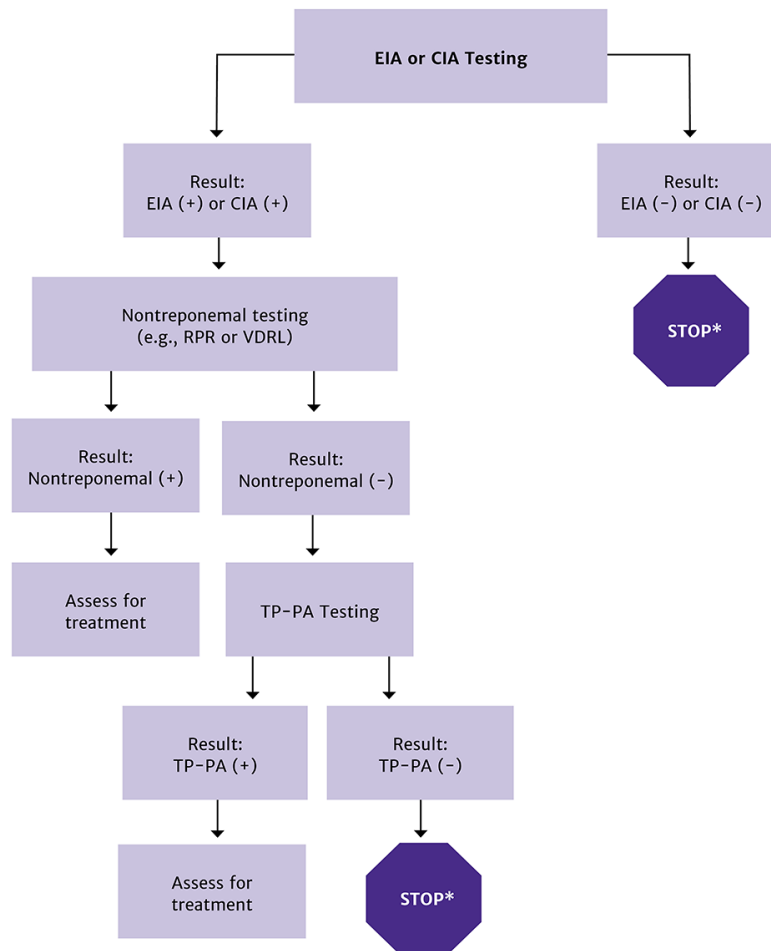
EIA or CIA Testing

Result:
EIA (+) or CIA (+)

Result:
EIA (-) or CIA (-)

STOP*

Nontreponemal testing
(e.g., RPR or VDRL)

Result:
Nontreponemal (+)

Result:
Nontreponemal (-)

Assess for treatment

TP-PA Testing

Result:
TP-PA (+)

Result:
TP-PA (-)

Assess for treatment

STOP*